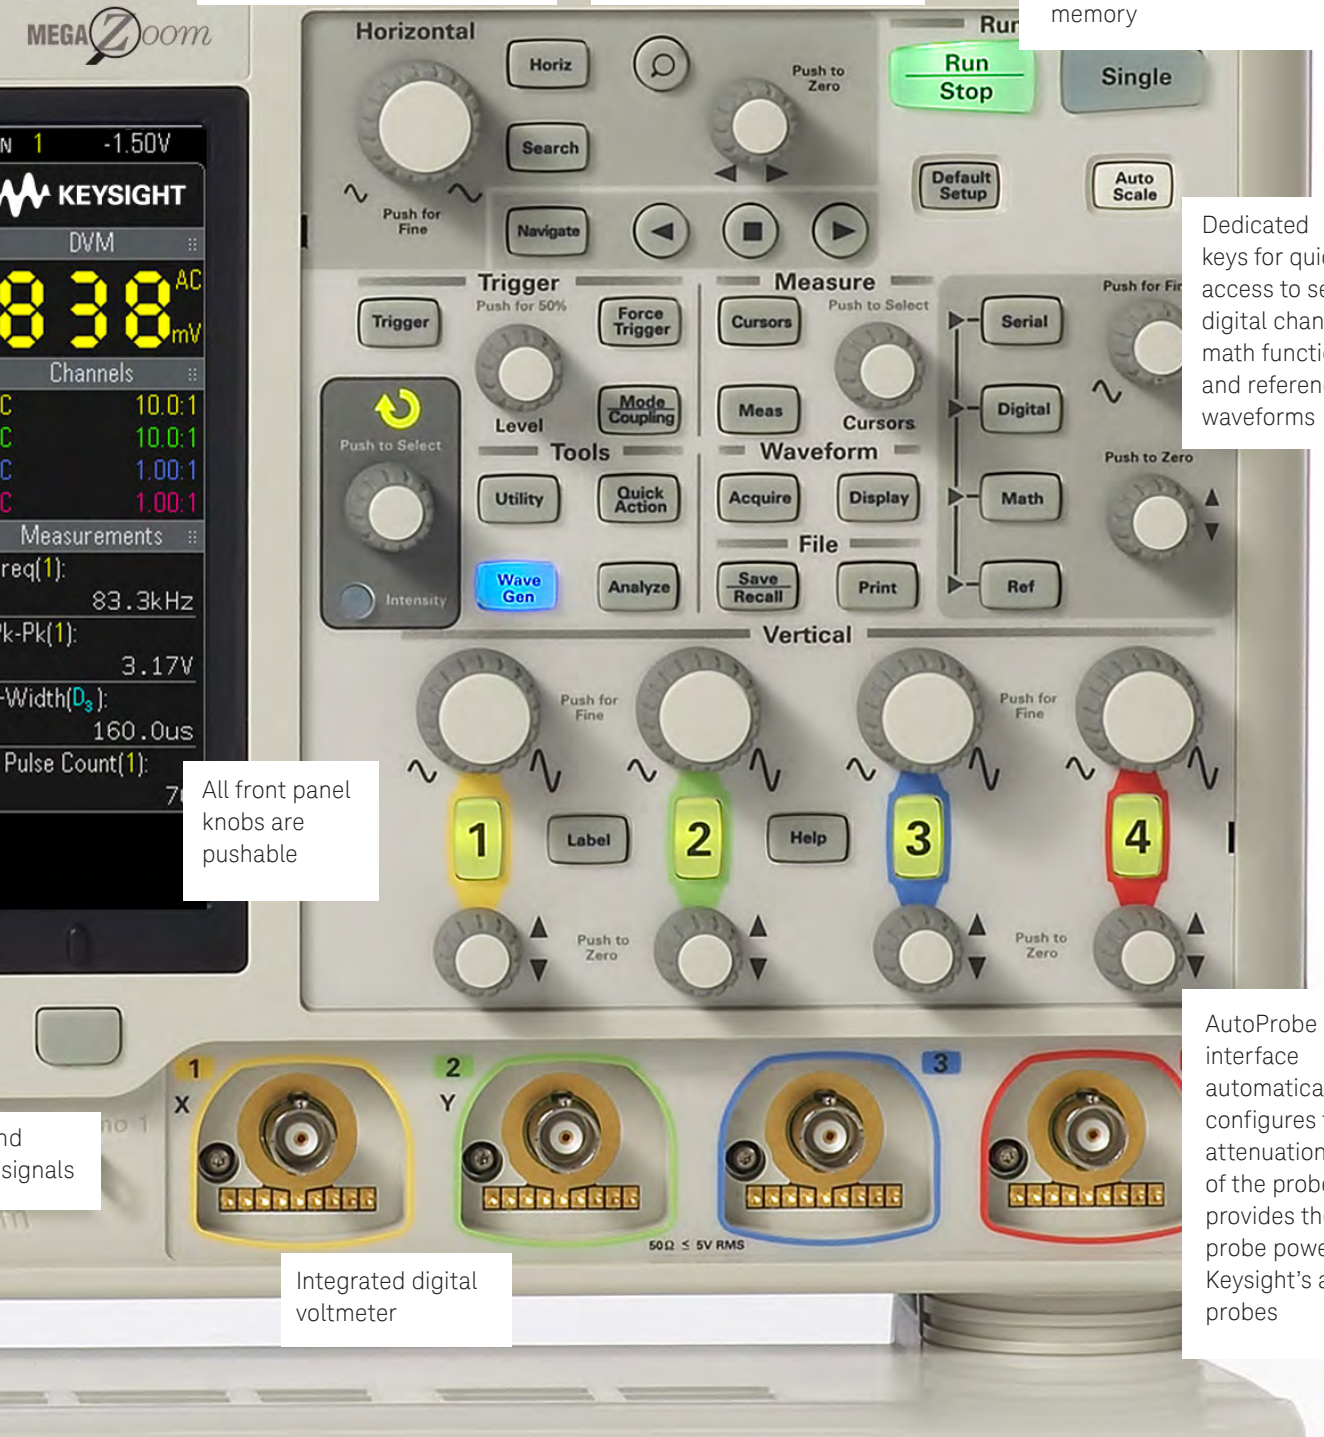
MEGA Zoom

memory

Horizontal

Horiz

Search

Navigate

Push to Zero

Push for Fine

Run

Run Stop

Single

Default Setup

Auto Scale

Dedicated keys for qui access to se digital chan math functi and referen waveforms

N 1 -1.50V

KEYSIGHT

DVM

838 AC mV

Channels

C 10.0:1

C 10.0:1

C 1.00:1

C 1.00:1

Measurements

req(1):

83.3kHz

k-Pk(1):

3.17V

-Width($D_3$):

160.0us

Pulse Count(1):

7

Trigger

Push for 50%

Trigger

Force Trigger

Level

Mode Coupling

Push to Select

Intensity

Tools

Utility

Quick Action

Wave Gen

Analyze

Measure

Push to Select

Cursors

Meas

Cursors

Waveform

Acquire

Display

File

Save Recall

Print

Serial

Digital

Math

Ref

Push for Fi

Push to Zero

Vertical

Push for Fine

Push for Fine

1

Label

2

Help

3

4

Push to Zero

Push to Zero

All front panel knobs are pushable

1 X

2 Y

3

50Ω ≤ 5V RMS

nd signals

Integrated digital voltmeter

AutoProbe interface automatica configures t attenuation of the probe provides th probe powe Keysight's a probes